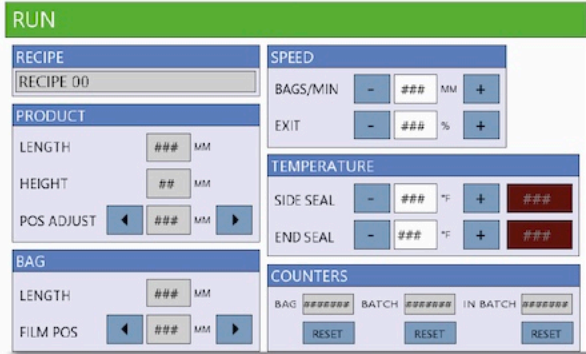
RUN

RECIPE
RECIPE 00

PRODUCT
LENGTH ### MM
HEIGHT ## MM
POS ADJUST ◀ ### MM ▶

BAG
LENGTH ### MM
FILM POS ◀ ### MM ▶

SPEED
BAGS/MIN - ### MM +
EXIT - ### % +

TEMPERATURE
SIDE SEAL - ### °F + ###
END SEAL - ### °F + ###

COUNTERS
BAG ####### BATCH ####### IN BATCH #######
RESET RESET RESET